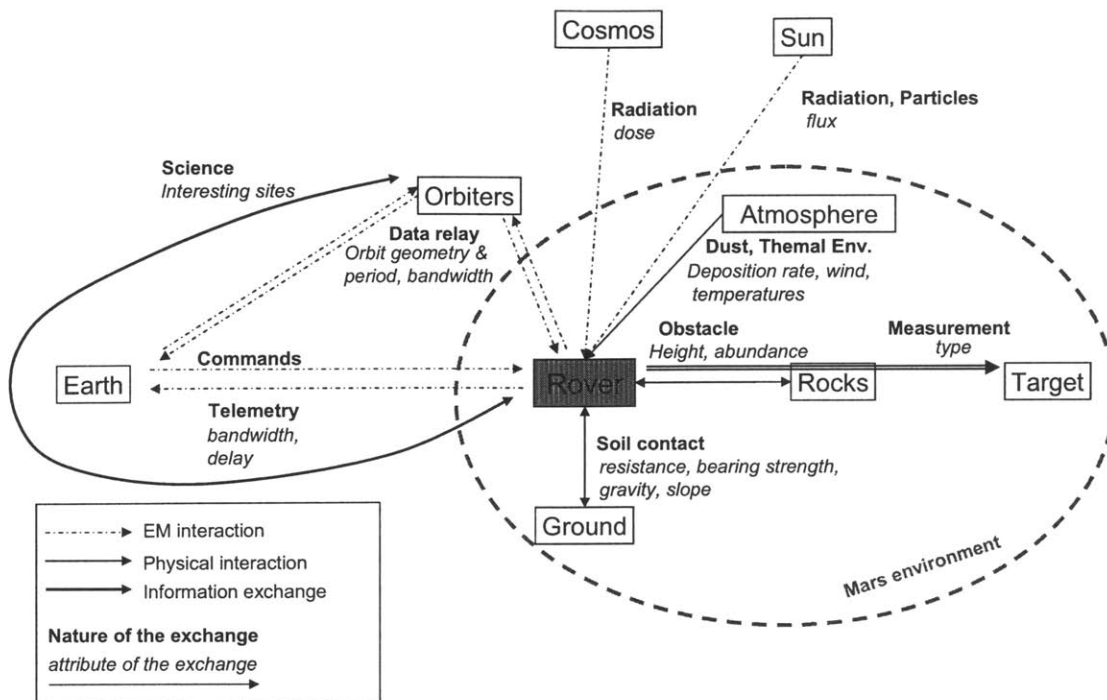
Cosmos

Sun

Radiation
*dose*

Radiation, Particles
*flux*

Science
*Interesting sites*

Orbiters

Atmosphere

Data relay
*Orbit geometry & period, bandwidth*

Dust, Themal Env.
*Deposition rate, wind, temperatures*

Obstacle
*Height, abundance*

Measurement
*type*

Commands

Earth

Rover

Rocks

Target

Telemetry
*bandwidth, delay*

Soil contact
*resistance, bearing strength, gravity, slope*

Ground

Mars environment

EM interaction

Physical interaction

Information exchange

Nature of the exchange
*attribute of the exchange*